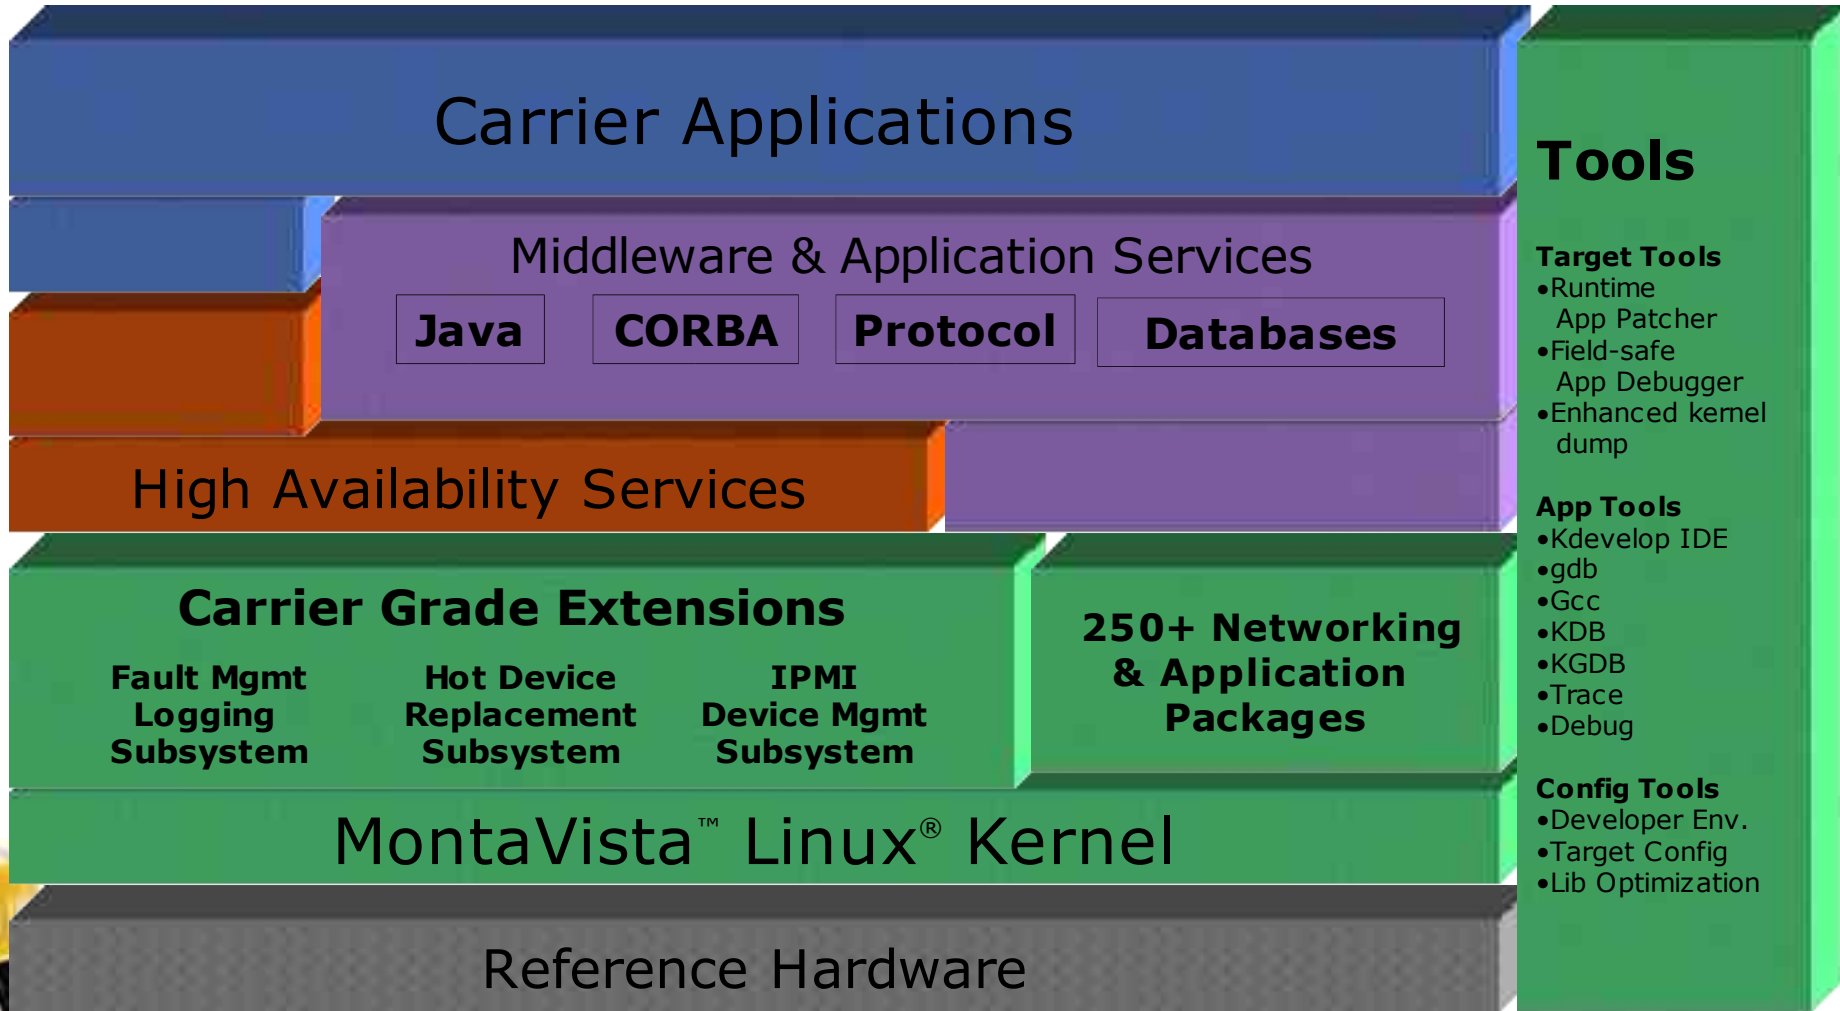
Carrier Applications

Middleware & Application Services

Java

CORBA

Protocol

Databases

High Availability Services

Carrier Grade Extensions

Fault Mgmt Logging Subsystem

Hot Device Replacement Subsystem

IPMI Device Mgmt Subsystem

250+ Networking & Application Packages

MontaVista™ Linux® Kernel

Reference Hardware

Tools

Target Tools
•Runtime App Patcher
•Field-safe App Debugger
•Enhanced kernel dump

App Tools
•Kdevelop IDE
•gdb
•Gcc
•KDB
•KGDB
•Trace
•Debug

Config Tools
•Developer Env.
•Target Config
•Lib Optimization